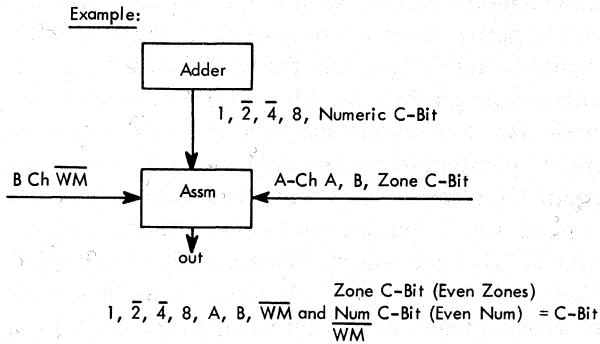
Example:

Adder

1, $\overline{2}$, $\overline{4}$, 8, Numeric C-Bit

B Ch $\overline{WM}$

Assm

A-Ch A, B, Zone C-Bit

out

Zone C-Bit (Even Zones)

1, $\overline{2}$, $\overline{4}$, 8, A, B, $\overline{WM}$ and $\underline{Num}$ C-Bit (Even Num) = C-Bit

$\overline{WM}$